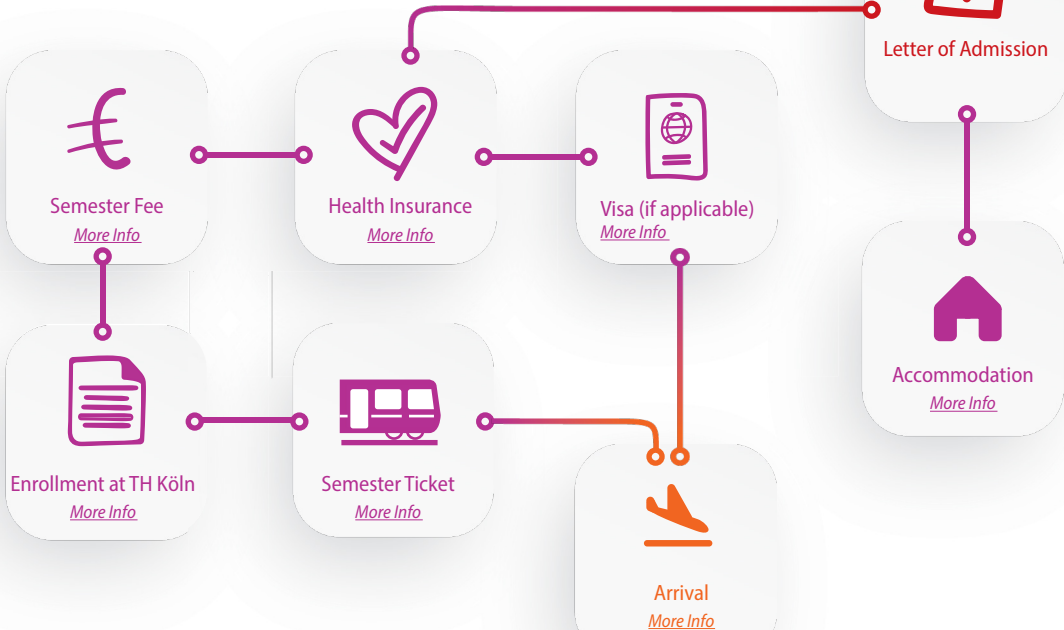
Letter of Admission

Semester Fee
More Info

Health Insurance
More Info

Visa (if applicable)
More Info

Accommodation
More Info

Enrollment at TH Köln
More Info

Semester Ticket
More Info

Arrival
More Info